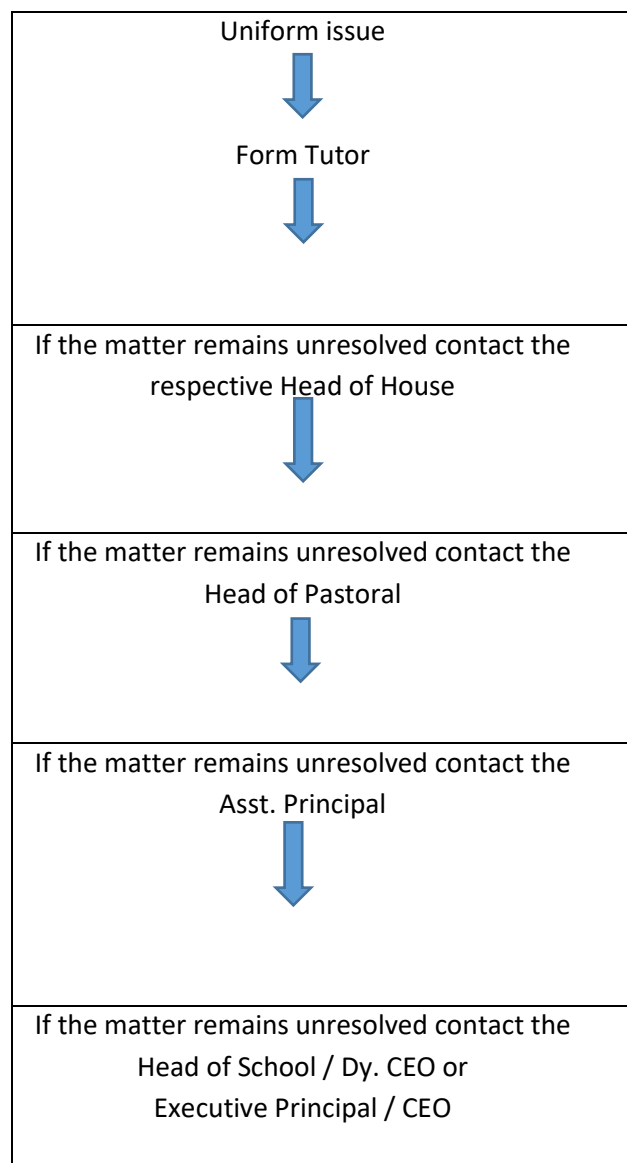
Uniform issue

Form Tutor

If the matter remains unresolved contact the respective Head of House

If the matter remains unresolved contact the Head of Pastoral

If the matter remains unresolved contact the Asst. Principal

If the matter remains unresolved contact the Head of School / Dy. CEO or Executive Principal / CEO